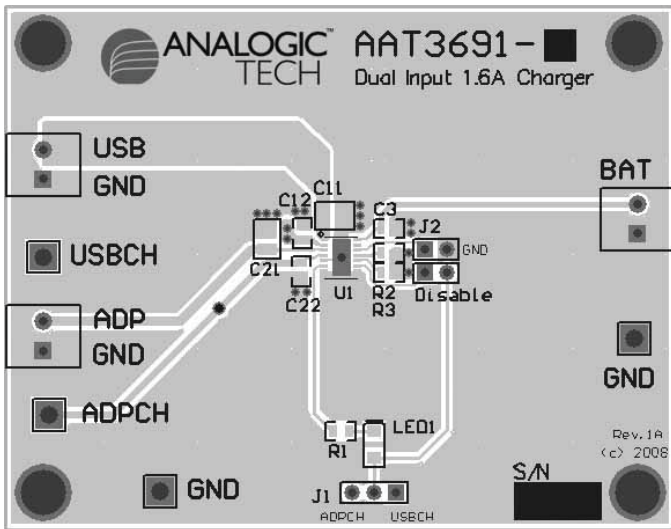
ANALOGIC TECH

AAT3691-

Dual Input 1.6A Charger

USB

GND

BAT

C11

C12

C3

J2

GND

USBCH

C21

U1

R2

Disable

C22

R3

ADP

GND

GND

ADPCH

LED1

R1

Rev.1A

(c) 2008

S/N

GND

J1

ADPCH

USBCH